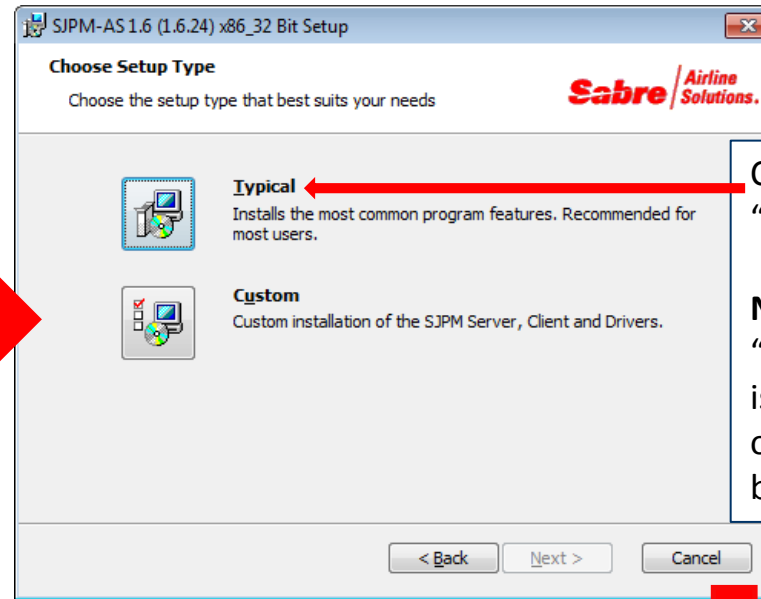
SJPM-AS 1.6 (1.6.24) x86_32 Bit Setup

Choose Setup Type

Choose the setup type that best suits your needs

Sabre Airline Solutions.

Typical

Installs the most common program features. Recommended for most users.

Custom

Custom installation of the SJPM Server, Client and Drivers.

C
“

N
“
is
c
b

< Back

Next >

Cancel